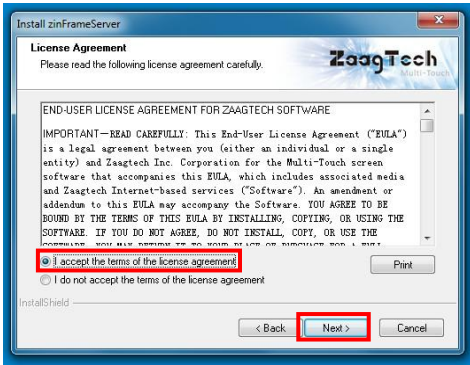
Install zinFrameServer

License Agreement
Please read the following license agreement carefully.

ZaagTech
Multi-Touch

END-USER LICENSE AGREEMENT FOR ZAAGTECH SOFTWARE

IMPORTANT—READ CAREFULLY: This End-User License Agreement ("EULA") is a legal agreement between you (either an individual or a single entity) and Zaagtech Inc. Corporation for the Multi-Touch screen software that accompanies this EULA, which includes associated media and Zaagtech Internet-based services ("Software"). An amendment or addendum to this EULA may accompany the Software. YOU AGREE TO BE BOUND BY THE TERMS OF THIS EULA BY INSTALLING, COPYING, OR USING THE SOFTWARE. IF YOU DO NOT AGREE, DO NOT INSTALL, COPY, OR USE THE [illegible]

I accept the terms of the license agreement
I do not accept the terms of the license agreement

Print

InstallShield

< Back
Next >
Cancel